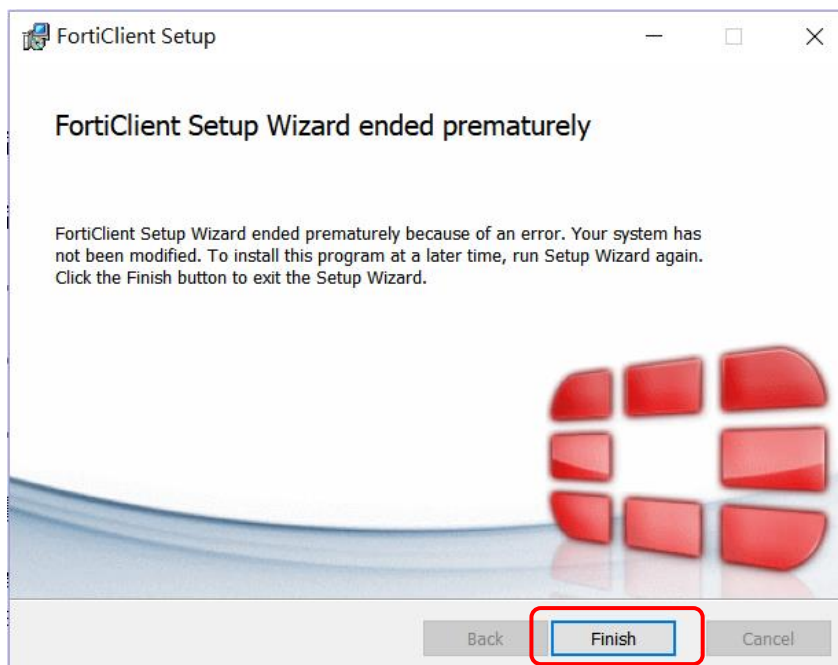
FortiClient Setup

FortiClient Setup Wizard ended prematurely

FortiClient Setup Wizard ended prematurely because of an error. Your system has not been modified. To install this program at a later time, run Setup Wizard again. Click the Finish button to exit the Setup Wizard.

Back

Finish

Cancel